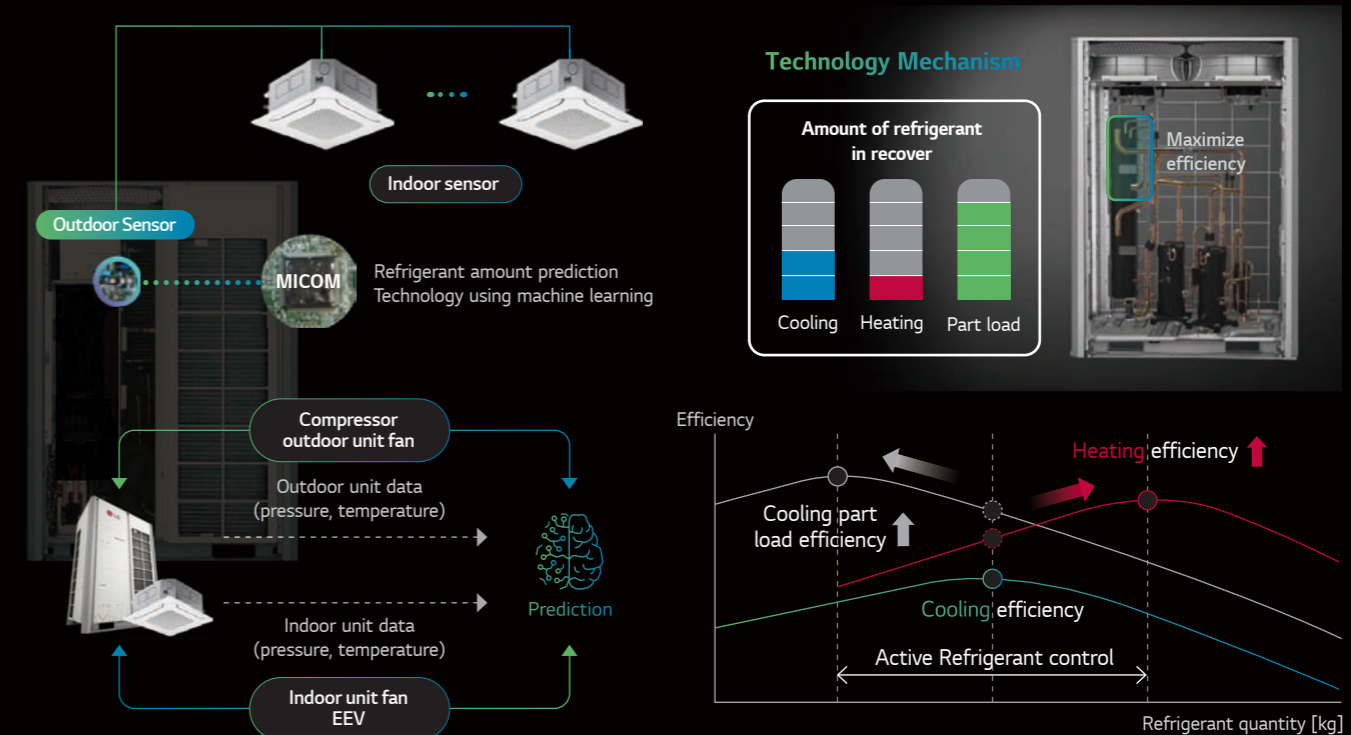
Indoor sensor

Outdoor Sensor

MICOM

Refrigerant amount prediction Technology using machine learning

Technology Mechanism

Amount of refrigerant in recover

Cooling

Heating

Part load

Maximize efficiency

Compressor outdoor unit fan

Outdoor unit data (pressure, temperature)

Prediction

Indoor unit data (pressure, temperature)

Indoor unit fan EEV

Efficiency

Heating efficiency

Cooling part load efficiency

Cooling efficiency

Active Refrigerant control

Refrigerant quantity [kg]